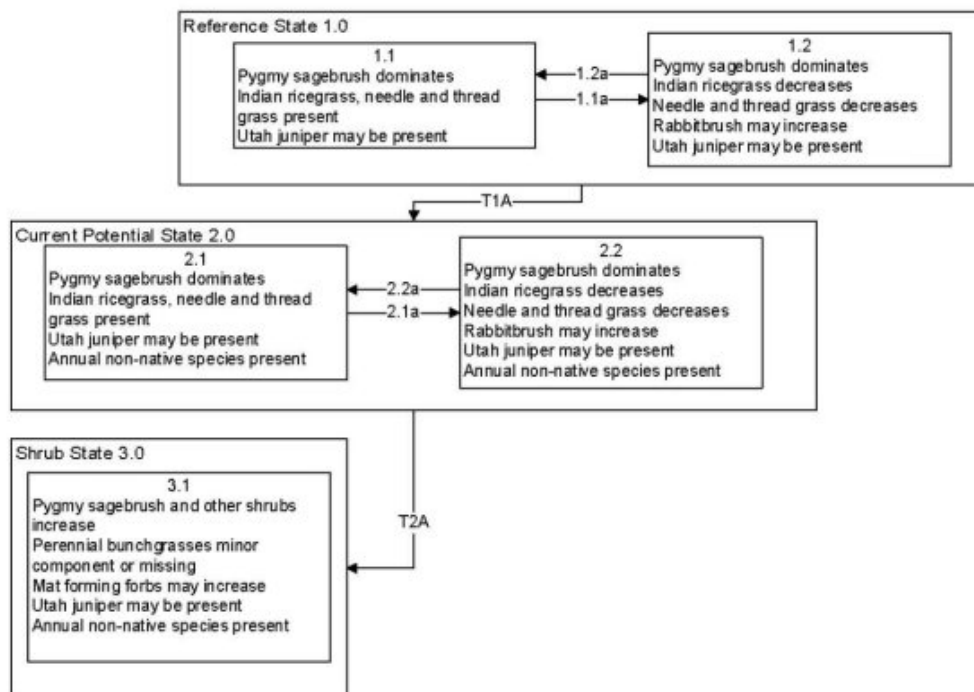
Reference State 1.0

1.1
Pygmy sagebrush dominates
Indian ricegrass, needle and thread grass present
Utah juniper may be present

1.2a

1.1a

1.2
Pygmy sagebrush dominates
Indian ricegrass decreases
Needle and thread grass decreases
Rabbitbrush may increase
Utah juniper may be present

T1A

Current Potential State 2.0

2.1
Pygmy sagebrush dominates
Indian ricegrass, needle and thread grass present
Utah juniper may be present
Annual non-native species present

2.2a

2.1a

2.2
Pygmy sagebrush dominates
Indian ricegrass decreases
Needle and thread grass decreases
Rabbitbrush may increase
Utah juniper may be present
Annual non-native species present

Shrub State 3.0

3.1
Pygmy sagebrush and other shrubs increase
Perennial bunchgrasses minor component or missing
Mat forming forbs may increase
Utah juniper may be present
Annual non-native species present

T2A